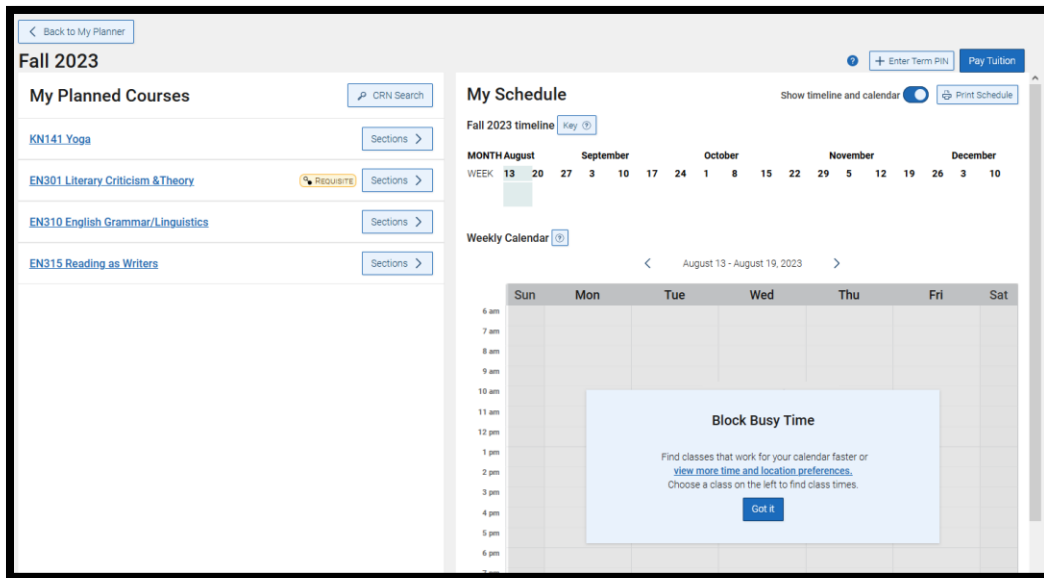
Back to My Planner

Fall 2023

Enter Term PIN

Pay Tuition

My Planned Courses

CRN Search

KN141 Yoga

Sections

EN301 Literary Criticism &Theory

REQUISITE

Sections

EN310 English Grammar/Linguistics

Sections

EN315 Reading as Writers

Sections

My Schedule

Show timeline and calendar

Print Schedule

Fall 2023 timeline

Key

MONTH August September October November December

WEEK 13 20 27 3 10 17 24 1 8 15 22 29 5 12 19 26 3 10

Weekly Calendar

August 13 - August 19, 2023

| Sun | Mon | Tue | Wed | Thu | Fri | Sat |
|---|---|---|---|---|---|---|

6 am
7 am
8 am
9 am
10 am
11 am
12 pm
1 pm
2 pm
3 pm
4 pm
5 pm
6 pm

Block Busy Time

Find classes that work for your calendar faster or view more time and location preferences. Choose a class on the left to find class times.

Got it